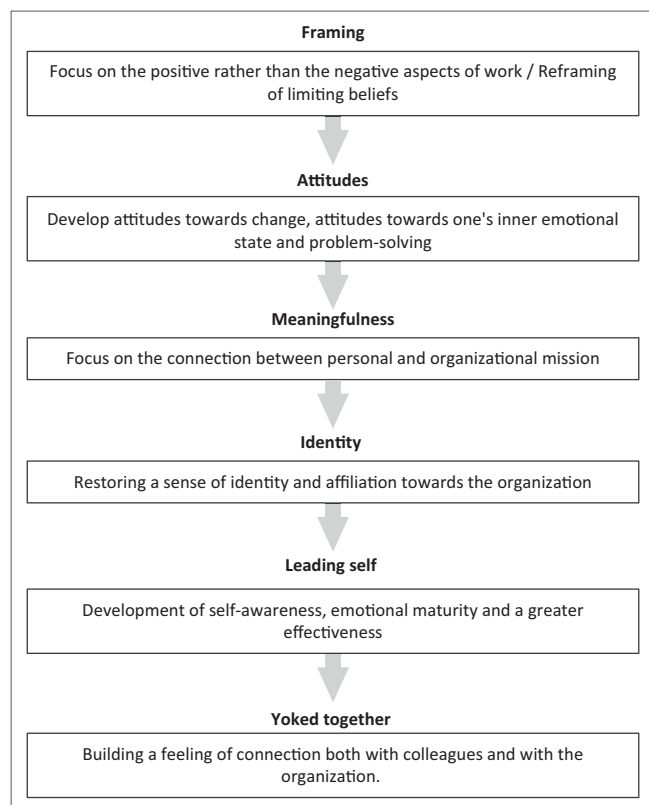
Framing

Focus on the positive rather than the negative aspects of work / Reframing of limiting beliefs

Attitudes

Develop attitudes towards change, attitudes towards one's inner emotional state and problem-solving

Meaningfulness

Focus on the connection between personal and organizational mission

Identity

Restoring a sense of identity and affiliation towards the organization

Leading self

Development of self-awareness, emotional maturity and a greater effectiveness

Yoked together

Building a feeling of connection both with colleagues and with the organization.